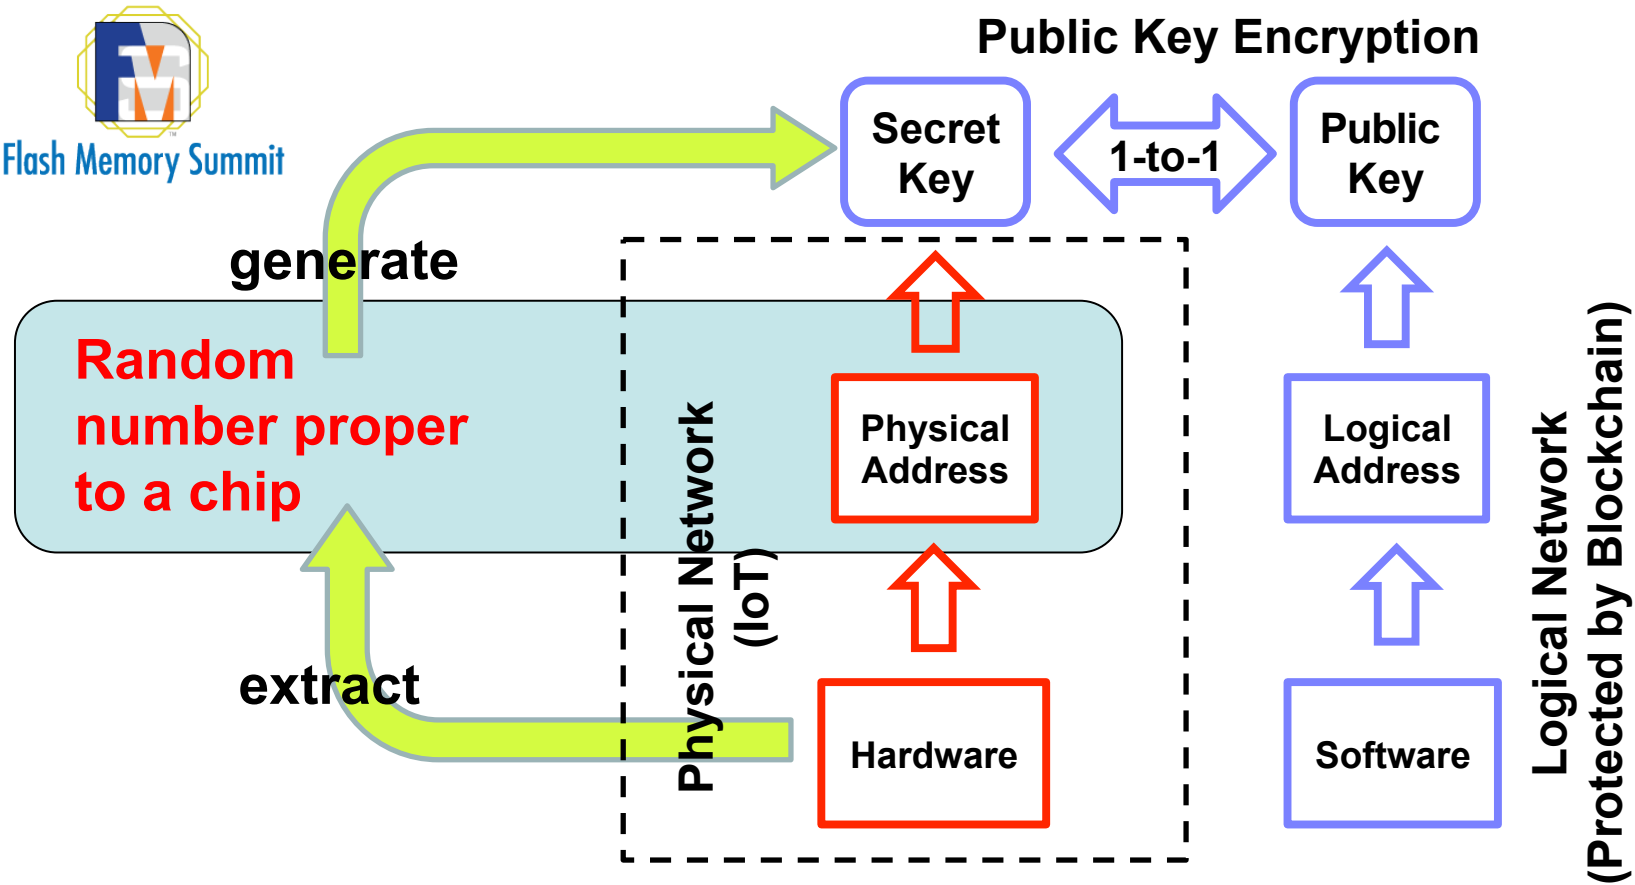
Flash Memory Summit

Public Key Encryption

Secret Key

1-to-1

Public Key

generate

Random number proper to a chip

extract

Physical Network (IoT)

Physical Address

Hardware

Logical Address

Software

Logical Network (Protected by Blockchain)